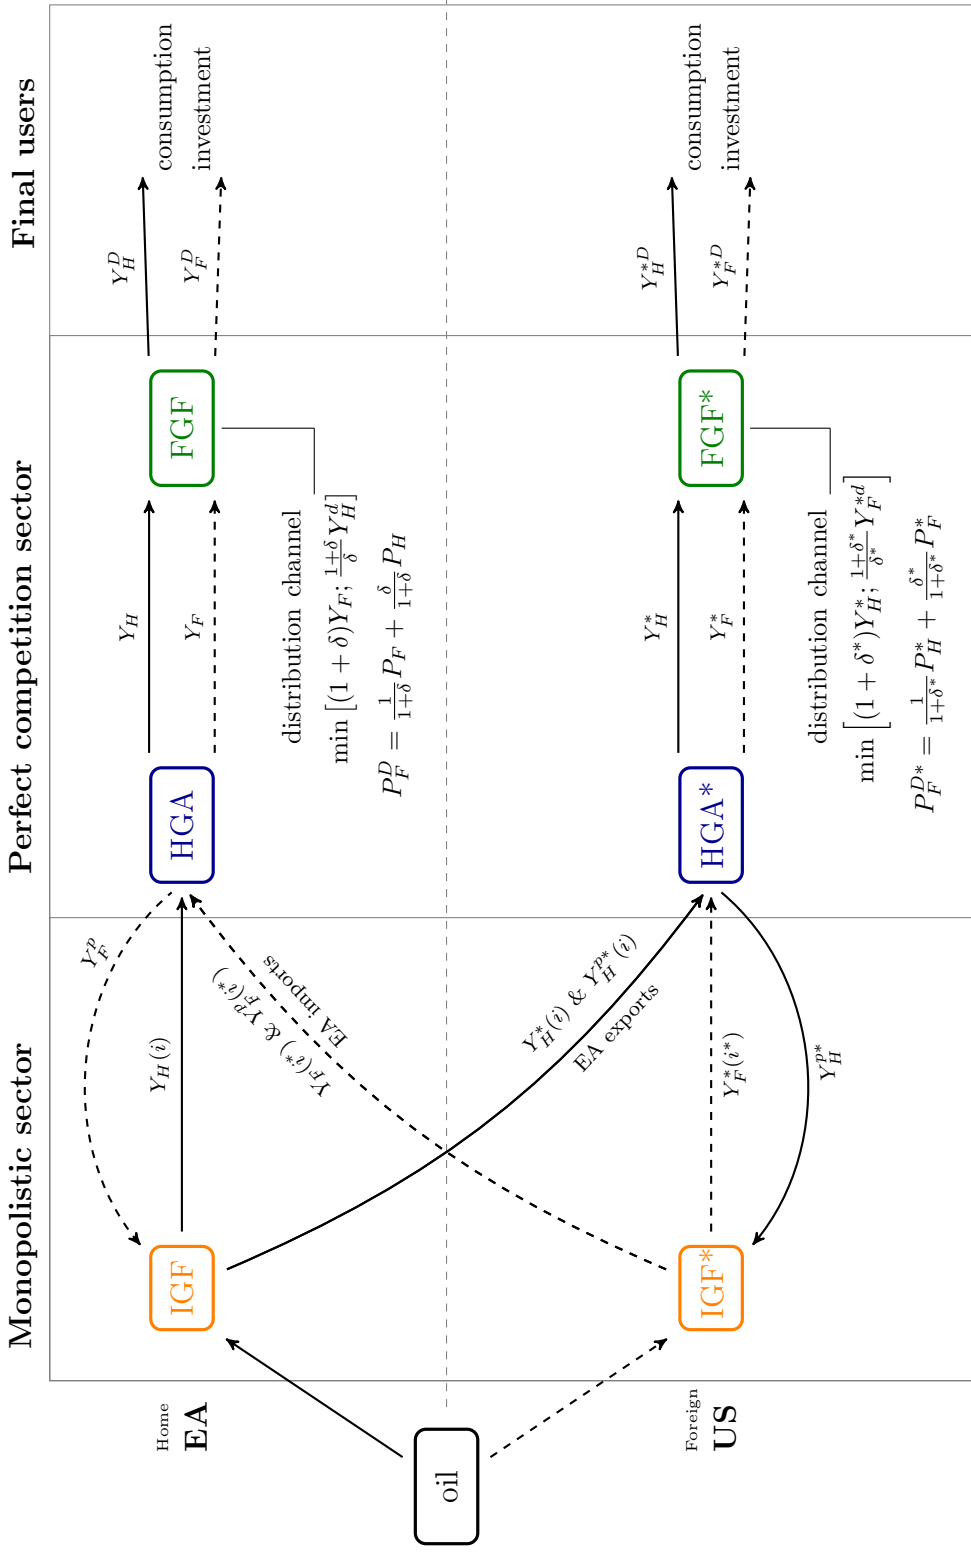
Final users

Perfect competition sector

Monopolistic sector

consumption
investment

$Y_H^D$
$Y_F^D$

consumption
investment

$Y_H^{*D}$
$Y_F^{*D}$

FGF

FGF*

$Y_H$
$Y_F$

$Y_H^*$
$Y_F^*$

distribution channel
$\min\left[(1+\delta)Y_F; \frac{1+\delta}{\delta}Y_H^d\right]$
$P_F^D = \frac{1}{1+\delta}P_F + \frac{\delta}{1+\delta}P_H$

distribution channel
$\min\left[(1+\delta^*)Y_H^*; \frac{1+\delta^*}{\delta^*}Y_F^{*d}\right]$
$P_F^{D*} = \frac{1}{1+\delta^*}P_H^* + \frac{\delta^*}{1+\delta^*}P_F^*$

HGA

HGA*

$Y_F^p$

$Y_H(i)$

EA imports
$Y_F(i^*)$ & $Y_F^p(i^*)$

$Y_H^*(i)$ & $Y_H^{p*}(i)$
EA exports

$Y_F^*(i^*)$

$Y_H^{p*}$

IGF

IGF*

Home
EA

Foreign
US

oil